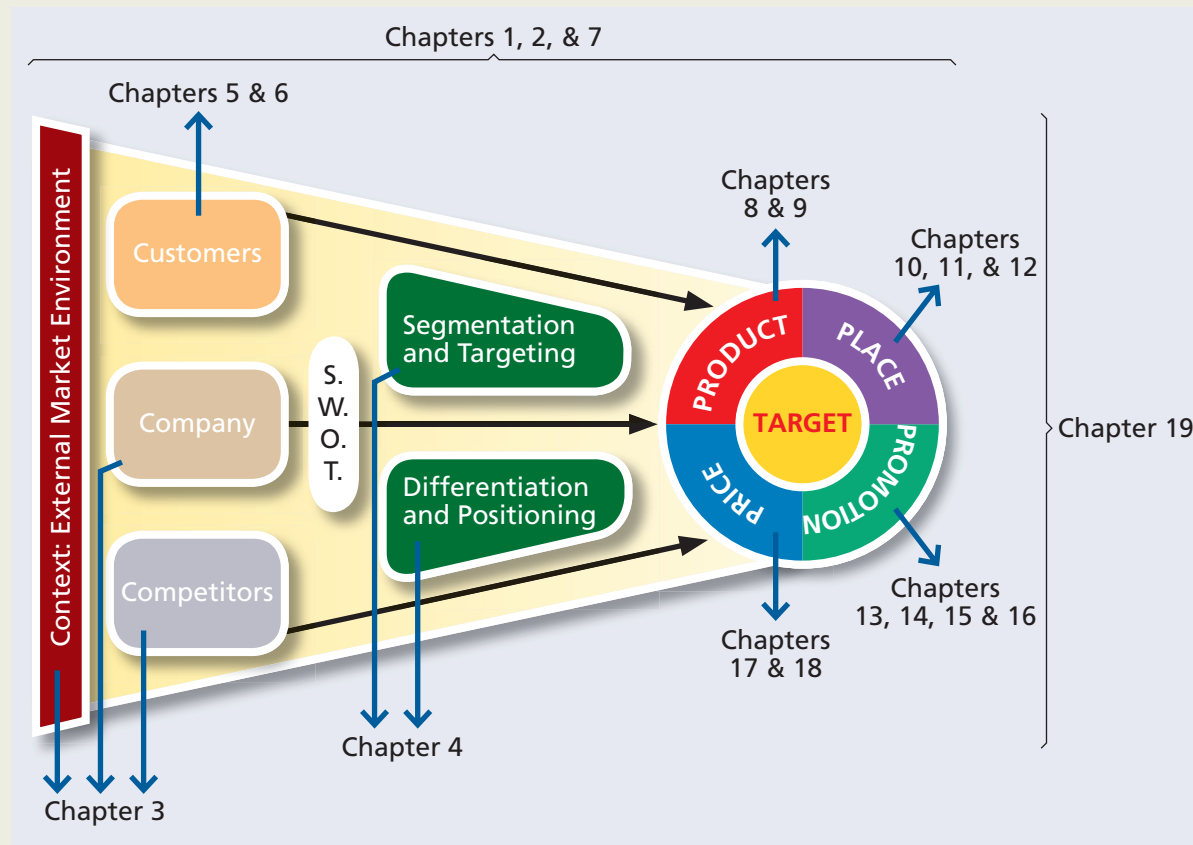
Chapters 1, 2, & 7

Chapters 5 & 6

Context: External Market Environment

Customers

Company

Competitors

S.
W.
O.
T.

Segmentation and Targeting

Differentiation and Positioning

Chapters 8 & 9

Chapters 10, 11, & 12

PRODUCT

PLACE

TARGET

PRICE

PROMOTION

Chapter 19

Chapters 13, 14, 15 & 16

Chapters 17 & 18

Chapter 4

Chapter 3